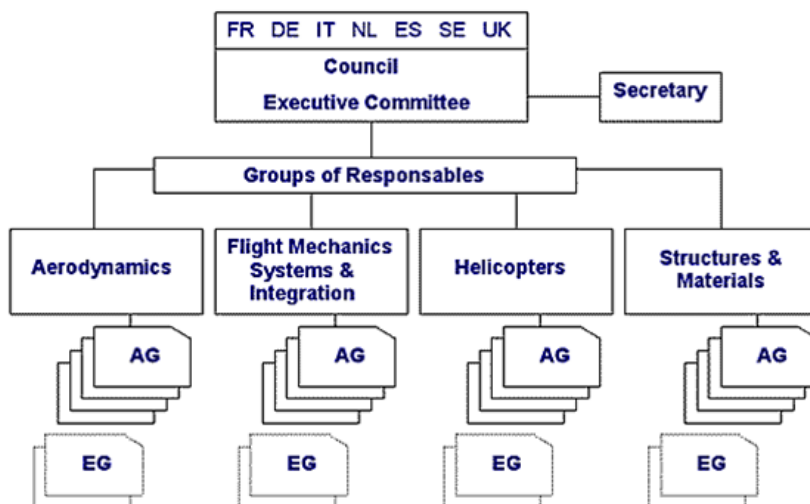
FR DE IT NL ES SE UK

Council

Executive Committee

Secretary

Groups of Responsables

Aerodynamics

Flight Mechanics Systems & Integration

Helicopters

Structures & Materials

AG

AG

AG

AG

EG

EG

EG

EG